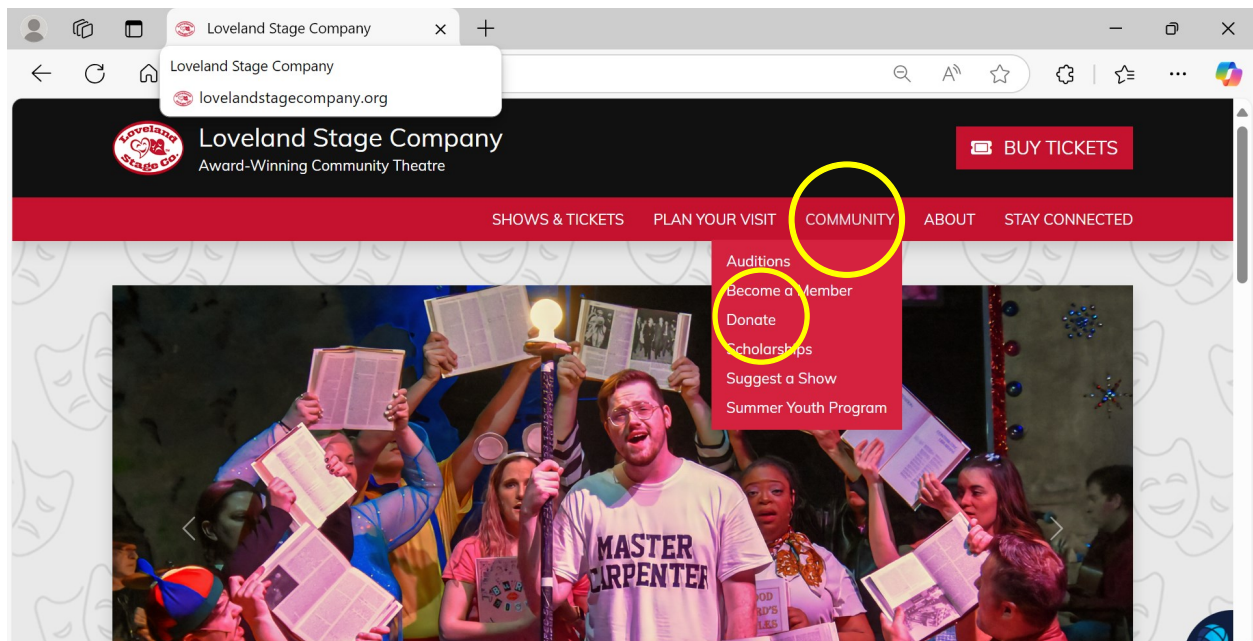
Loveland Stage Company

Loveland Stage Company
lovelandstagecompany.org

Loveland Stage Co.

Loveland Stage Company
Award-Winning Community Theatre

BUY TICKETS

SHOWS & TICKETS PLAN YOUR VISIT COMMUNITY ABOUT STAY CONNECTED

Auditions
Become a Member
Donate
Scholarships
Suggest a Show
Summer Youth Program

MASTER CARPENTER